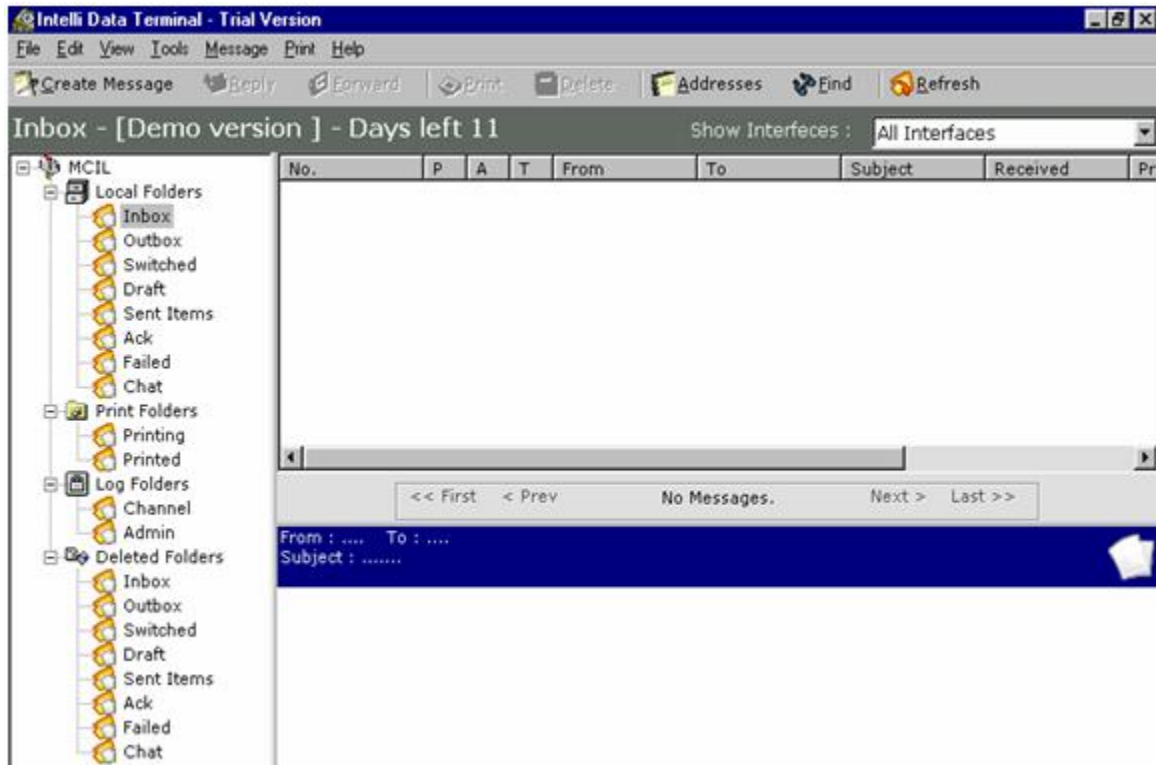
Intelli Data Terminal - Trial Version

File Edit View Tools Message Print Help

Create Message Reply Forward Print Delete Addresses Find Refresh

Inbox - [Demo version ] - Days left 11

Show Interfeces : All Interfaces

MCIL
Local Folders
Inbox
Outbox
Switched
Draft
Sent Items
Ack
Failed
Chat
Print Folders
Printing
Printed
Log Folders
Channel
Admin
Deleted Folders
Inbox
Outbox
Switched
Draft
Sent Items
Ack
Failed
Chat

| No. | P | A | T | From | To | Subject | Received | Pr |
|---|---|---|---|---|---|---|---|---|

<< First < Prev No Messages. Next > Last >>

From : .... To : ....
Subject : .......